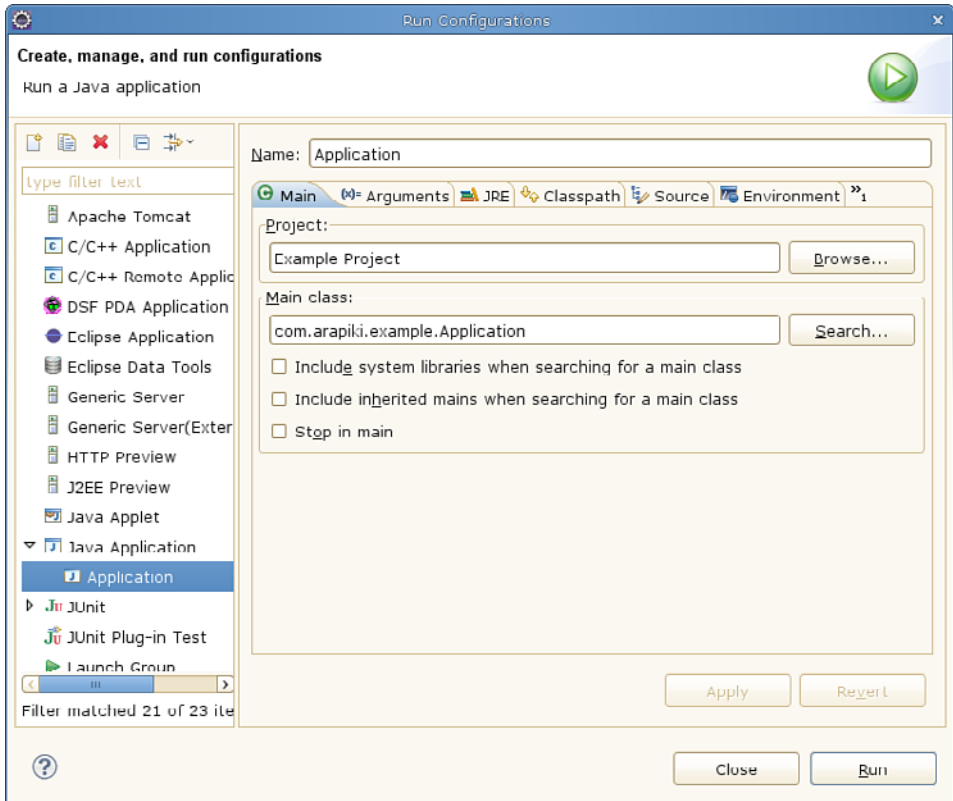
Run Configurations

Create, manage, and run configurations

Run a Java application

type filter text

Apache Tomcat
C/C++ Application
C/C++ Remote Applic
DSF PDA Application
Eclipse Application
Eclipse Data Tools
Generic Server
Generic Server(Exter
HTTP Preview
J2EE Preview
Java Applet
Java Application
Application
JUnit
JUnit Plug-in Test
Launch Group

Filter matched 21 of 23 ite

Name: Application

Main | (x)= Arguments | JRE | Classpath | Source | Environment | »1

Project:
Example Project
Browse...

Main class:
com.arapiki.example.Application
Search...

Include system libraries when searching for a main class
Include inherited mains when searching for a main class
Stop in main

Apply
Revert

Close
Run